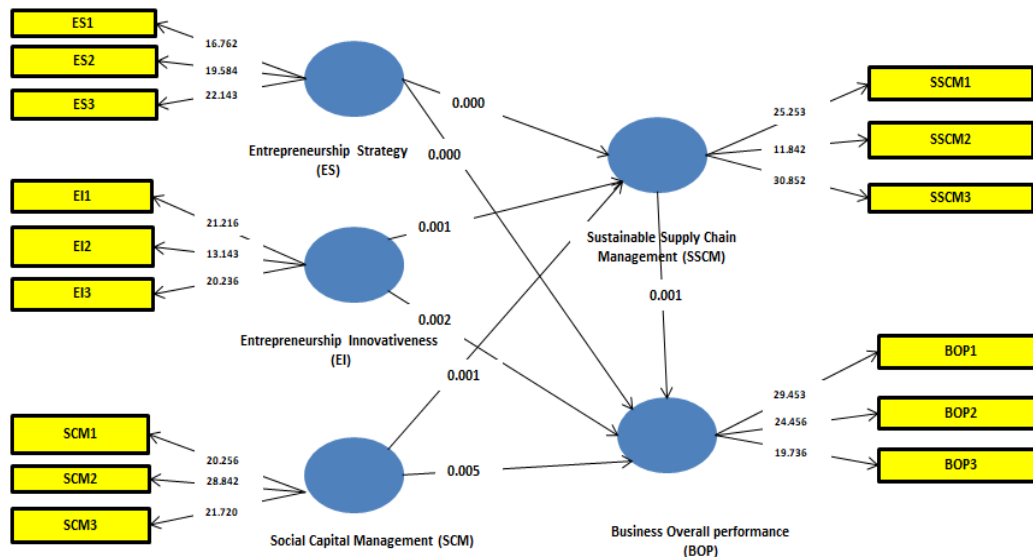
ES1
ES2
ES3
16.762
19.584
22.143
Entrepreneurship Strategy (ES)
0.000
0.000
EI1
EI2
EI3
21.216
13.143
20.236
0.001
Entrepreneurship Innovativeness (EI)
0.002
0.001
SCM1
SCM2
SCM3
20.256
28.842
21.720
0.005
Social Capital Management (SCM)
SSCM1
SSCM2
SSCM3
25.253
11.842
30.852
Sustainable Supply Chain Management (SSCM)
0.001
BOP1
BOP2
BOP3
29.453
24.456
19.736
Business Overall performance (BOP)